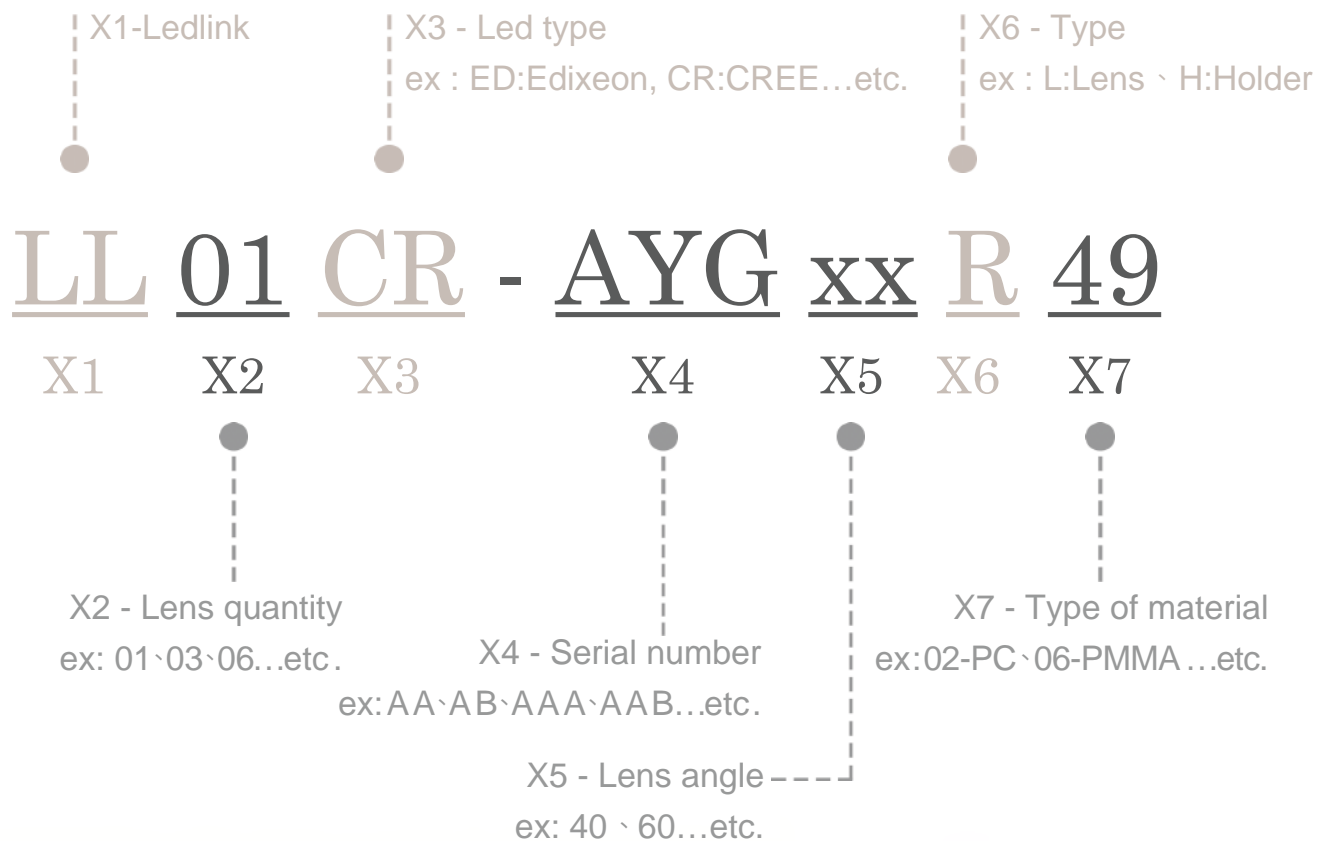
X1-Ledlink

X3 - Led type
ex : ED:Edixeon, CR:CREE…etc.

X6 - Type
ex : L:Lens、H:Holder

LL 01 CR - AYG xx R 49

X1 X2 X3 X4 X5 X6 X7

X2 - Lens quantity
ex: 01、03、06…etc.

X4 - Serial number
ex:AA、AB、AAA、AAB…etc.

X7 - Type of material
ex:02-PC、06-PMMA…etc.

X5 - Lens angle
ex: 40 、60…etc.